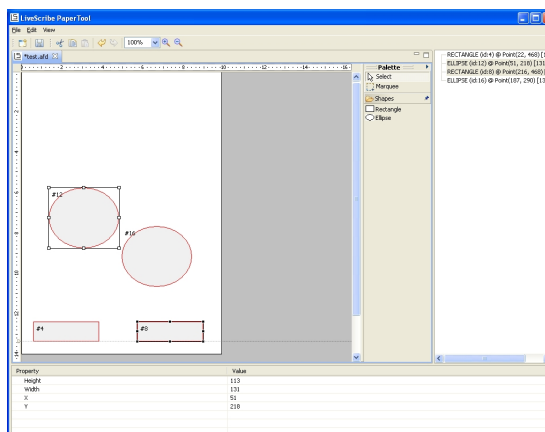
LiveScribe PaperTool

File Edit View

100%

*test.afd

Palette
Select
Marquee
Shapes
Rectangle
Ellipse

RECTANGLE (id:4) @ Point(22, 468) [
ELLIPSE (id:12) @ Point(51, 218) [131
RECTANGLE (id:8) @ Point(216, 468) [
ELLIPSE (id:16) @ Point(187, 290) [13

#12
#16
#4
#8

| Property | Value |
|---|---|
| Height | 113 |
| Width | 131 |
| X | 51 |
| Y | 218 |